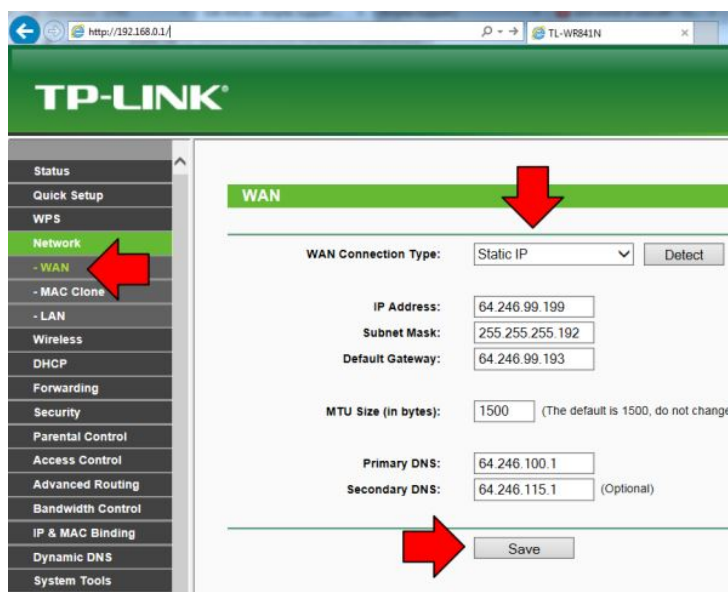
http://192.168.0.1/

TL-WR841N

TP-LINK

Status
Quick Setup
WPS
Network
- WAN
- MAC Clone
- LAN
Wireless
DHCP
Forwarding
Security
Parental Control
Access Control
Advanced Routing
Bandwidth Control
IP & MAC Binding
Dynamic DNS
System Tools

WAN

WAN Connection Type: Static IP Detect

IP Address: 64.246.99.199
Subnet Mask: 255.255.255.192
Default Gateway: 64.246.99.193

MTU Size (in bytes): 1500 (The default is 1500, do not change

Primary DNS: 64.246.100.1
Secondary DNS: 64.246.115.1 (Optional)

Save